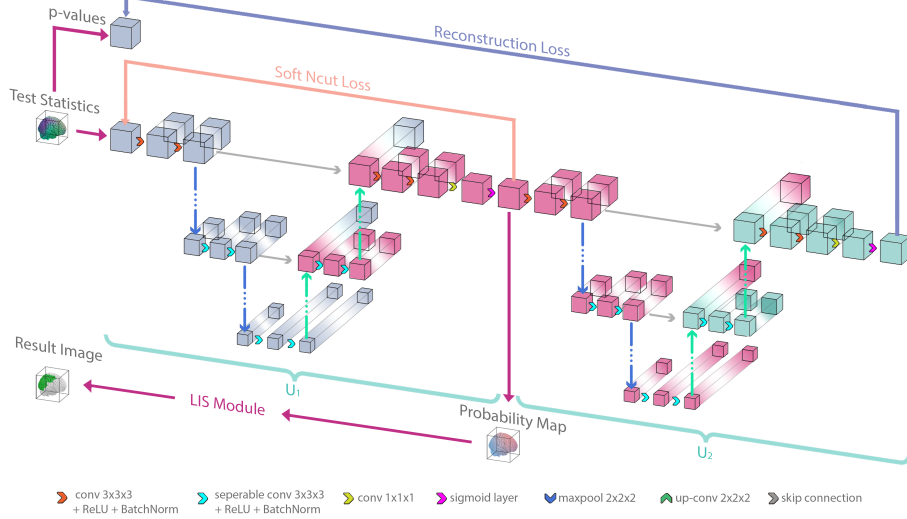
p-values

Reconstruction Loss

Soft Ncut Loss

Test Statistics

Result Image

$U_1$

LIS Module

Probability Map

$U_2$

conv 3x3x3 + ReLU + BatchNorm

seperable conv 3x3x3 + ReLU + BatchNorm

conv 1x1x1

sigmoid layer

maxpool 2x2x2

up-conv 2x2x2

skip connection